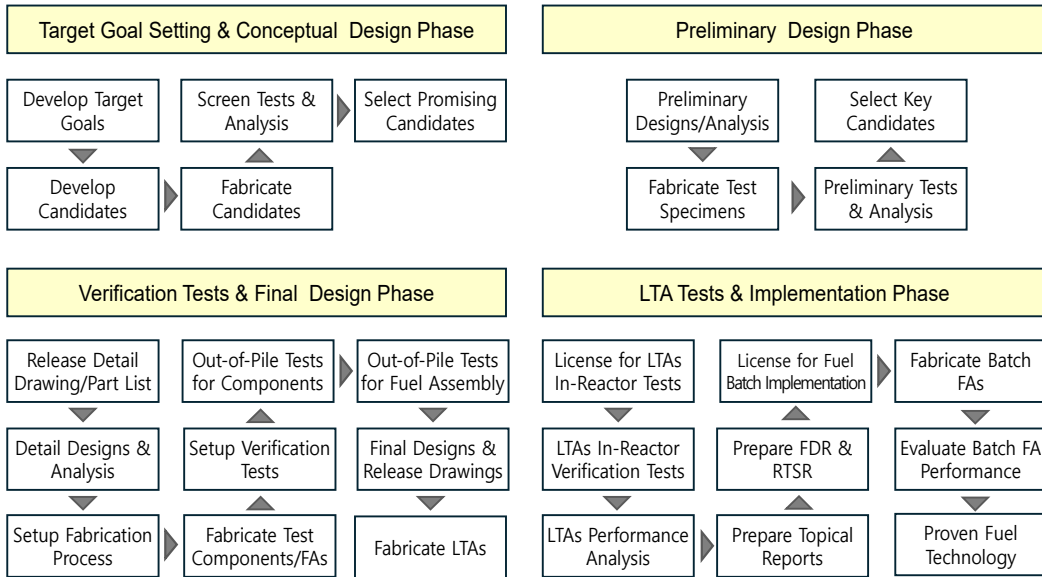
Target Goal Setting & Conceptual Design Phase

Develop Target Goals

Develop Candidates

Fabricate Candidates

Screen Tests & Analysis

Select Promising Candidates

Preliminary Design Phase

Preliminary Designs/Analysis

Fabricate Test Specimens

Preliminary Tests & Analysis

Select Key Candidates

Verification Tests & Final Design Phase

Release Detail Drawing/Part List

Detail Designs & Analysis

Setup Fabrication Process

Fabricate Test Components/FAs

Setup Verification Tests

Out-of-Pile Tests for Components

Out-of-Pile Tests for Fuel Assembly

Final Designs & Release Drawings

Fabricate LTAs

LTA Tests & Implementation Phase

License for LTAs In-Reactor Tests

LTAs In-Reactor Verification Tests

LTAs Performance Analysis

Prepare Topical Reports

Prepare FDR & RTSR

License for Fuel Batch Implementation

Fabricate Batch FAs

Evaluate Batch FA Performance

Proven Fuel Technology